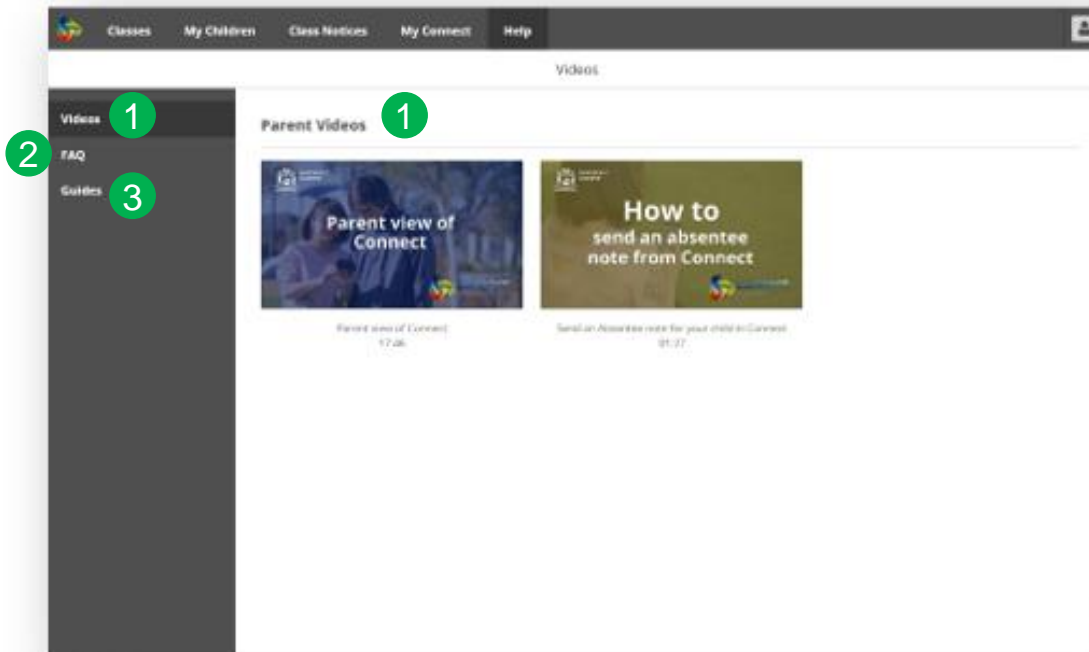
Classes My Children Class Notices My Connect Help

Videos

Videos 1
2 FAQ
Guides 3

Parent Videos 1

Parent view of Connect

How to send an absentee note from Connect

Parent view of Connect
17:46

Send an Absentee note for your child in Connect
01:27